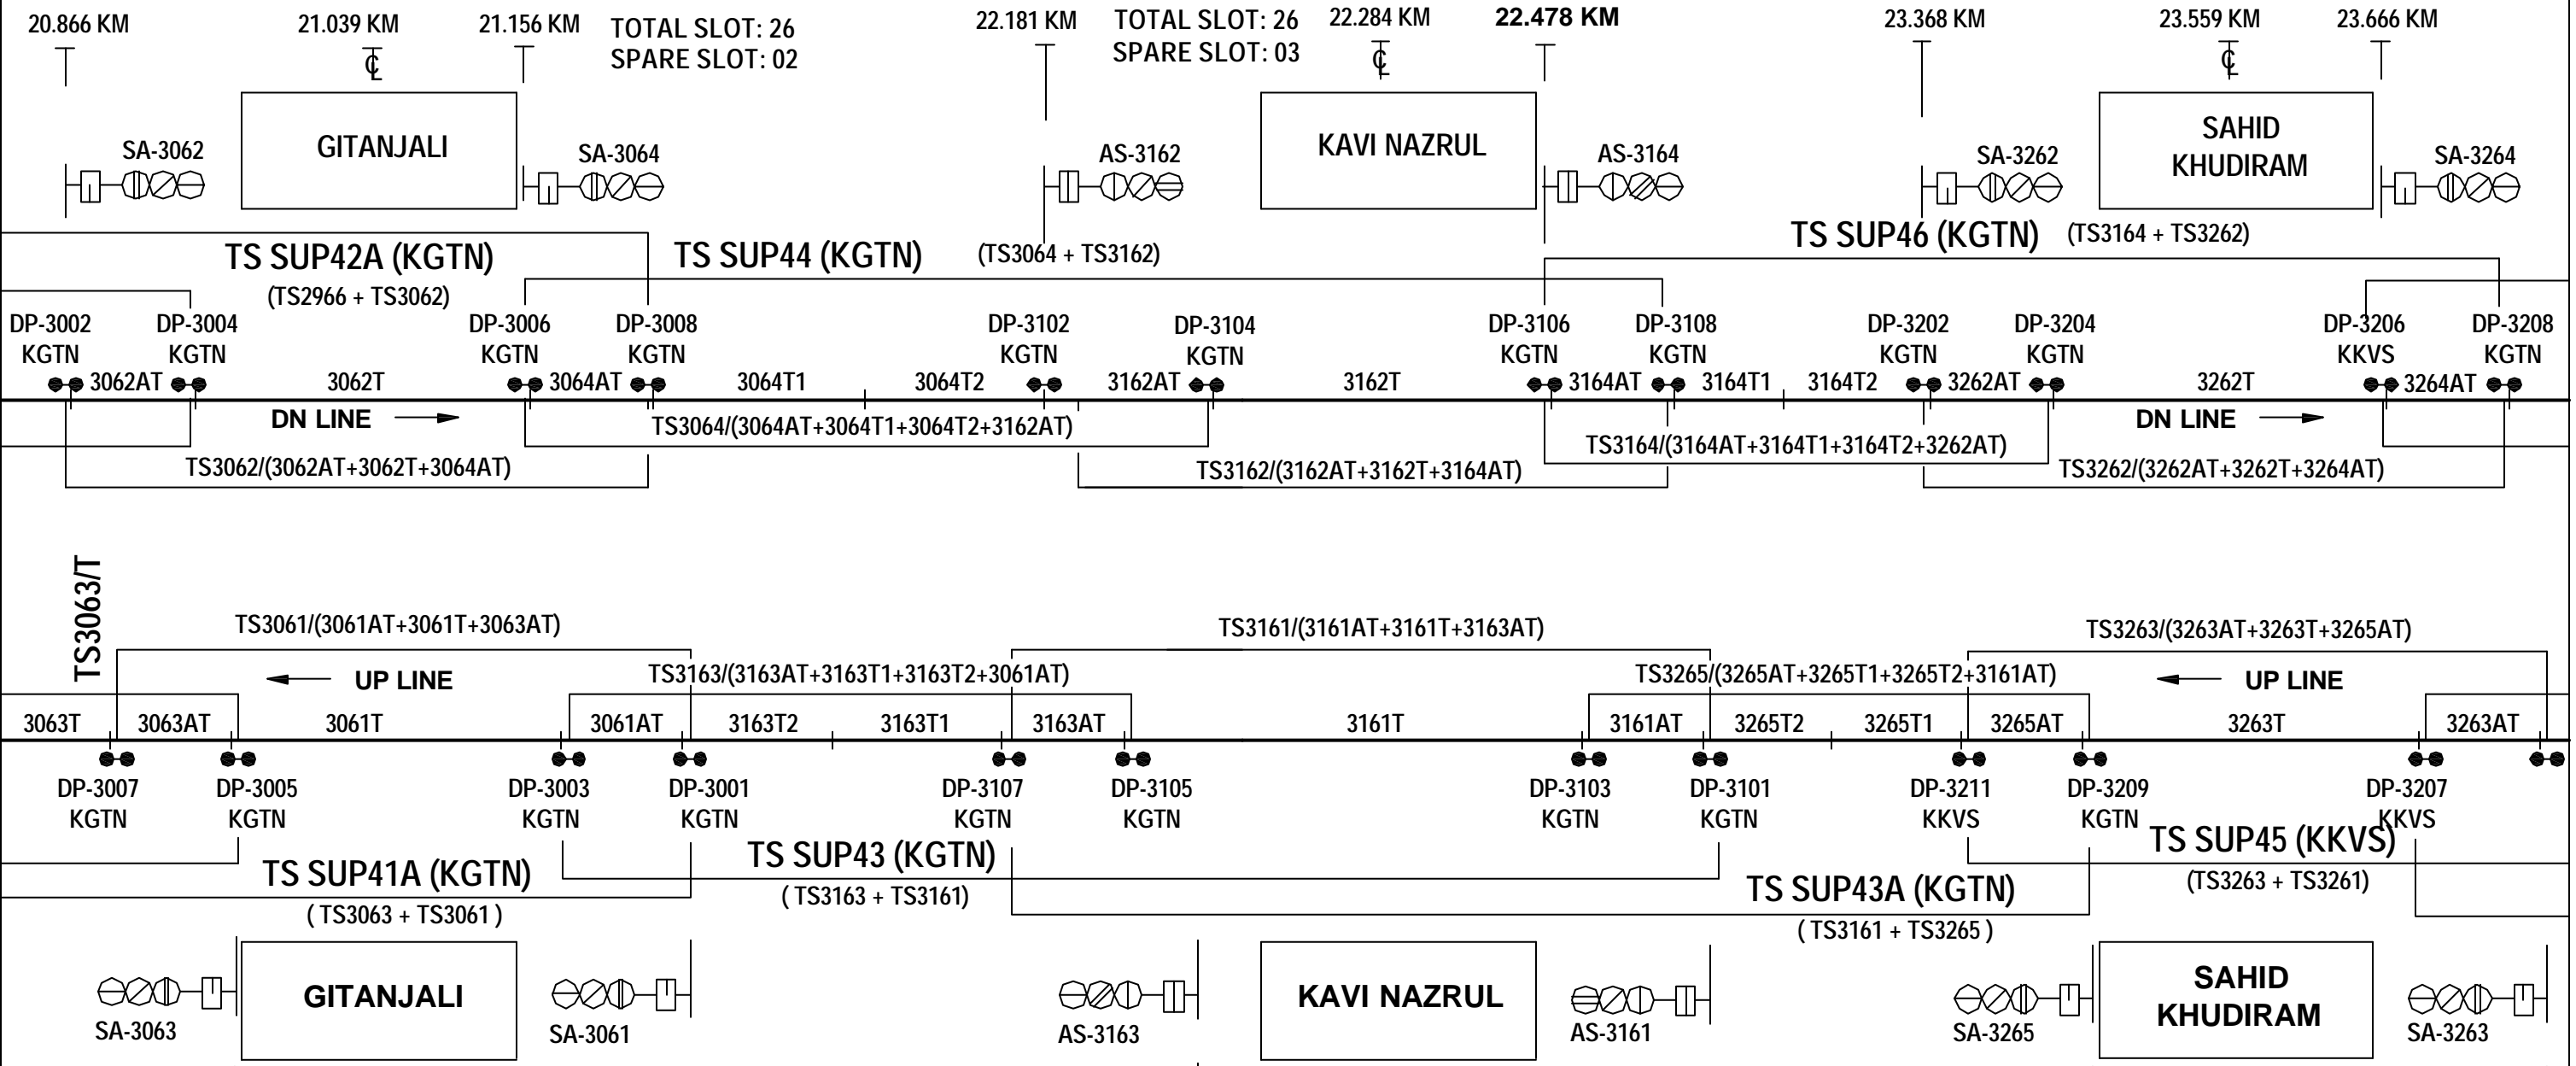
20.866 KM
21.039 KM
21.156 KM
TOTAL SLOT: 26
SPARE SLOT: 02
22.181 KM
TOTAL SLOT: 26
SPARE SLOT: 03
22.284 KM
22.478 KM
23.368 KM
23.559 KM
23.666 KM

SA-3062
GITANJALI
SA-3064
AS-3162
KAVI NAZRUL
AS-3164
SA-3262
SAHID KHUDIRAM
SA-3264

TS SUP42A (KGTN)
(TS2966 + TS3062)
TS SUP44 (KGTN)
(TS3064 + TS3162)
TS SUP46 (KGTN)
(TS3164 + TS3262)

DP-3002 KGTN
DP-3004 KGTN
DP-3006 KGTN
DP-3008 KGTN
DP-3102 KGTN
DP-3104 KGTN
DP-3106 KGTN
DP-3108 KGTN
DP-3202 KGTN
DP-3204 KGTN
DP-3206 KKVS
DP-3208 KGTN

3062AT
3062T
3064AT
3064T1
3064T2
3162AT
3162T
3164AT
3164T1
3164T2
3262AT
3262T
3264AT

DN LINE
DN LINE
TS3064/(3064AT+3064T1+3064T2+3162AT)
TS3164/(3164AT+3164T1+3164T2+3262AT)
TS3062/(3062AT+3062T+3064AT)
TS3162/(3162AT+3162T+3164AT)
TS3262/(3262AT+3262T+3264AT)

TS3063/T
TS3061/(3061AT+3061T+3063AT)
TS3161/(3161AT+3161T+3163AT)
TS3263/(3263AT+3263T+3265AT)
TS3163/(3163AT+3163T1+3163T2+3061AT)
TS3265/(3265AT+3265T1+3265T2+3161AT)
UP LINE
UP LINE

3063T
3063AT
3061T
3061AT
3163T2
3163T1
3163AT
3161T
3161AT
3265T2
3265T1
3265AT
3263T
3263AT

DP-3007 KGTN
DP-3005 KGTN
DP-3003 KGTN
DP-3001 KGTN
DP-3107 KGTN
DP-3105 KGTN
DP-3103 KGTN
DP-3101 KGTN
DP-3211 KKVS
DP-3209 KGTN
DP-3207 KKVS

TS SUP41A (KGTN)
( TS3063 + TS3061 )
TS SUP43 (KGTN)
( TS3163 + TS3161)
TS SUP43A (KGTN)
( TS3161 + TS3265 )
TS SUP45 (KKVS)
(TS3263 + TS3261)

SA-3063
GITANJALI
SA-3061
AS-3163
KAVI NAZRUL
AS-3161
SA-3265
SAHID KHUDIRAM
SA-3263